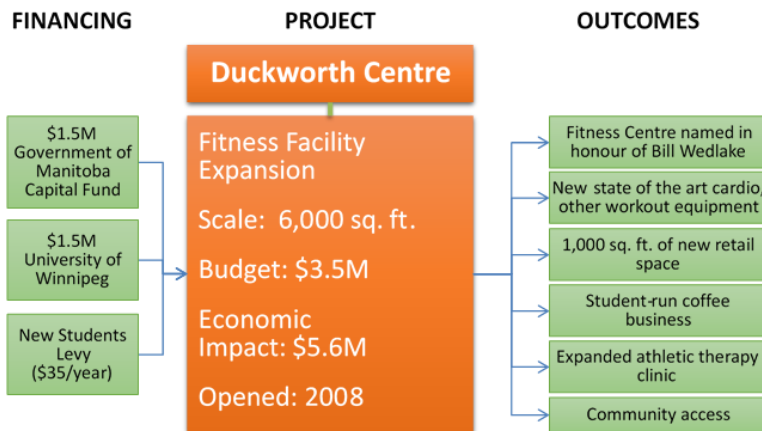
FINANCING

PROJECT

OUTCOMES

Duckworth Centre

$1.5M Government of Manitoba Capital Fund

$1.5M University of Winnipeg

New Students Levy ($35/year)

Fitness Facility Expansion

Scale: 6,000 sq. ft.

Budget: $3.5M

Economic Impact: $5.6M

Opened: 2008

Fitness Centre named in honour of Bill Wedlake

New state of the art cardio, other workout equipment

1,000 sq. ft. of new retail space

Student-run coffee business

Expanded athletic therapy clinic

Community access